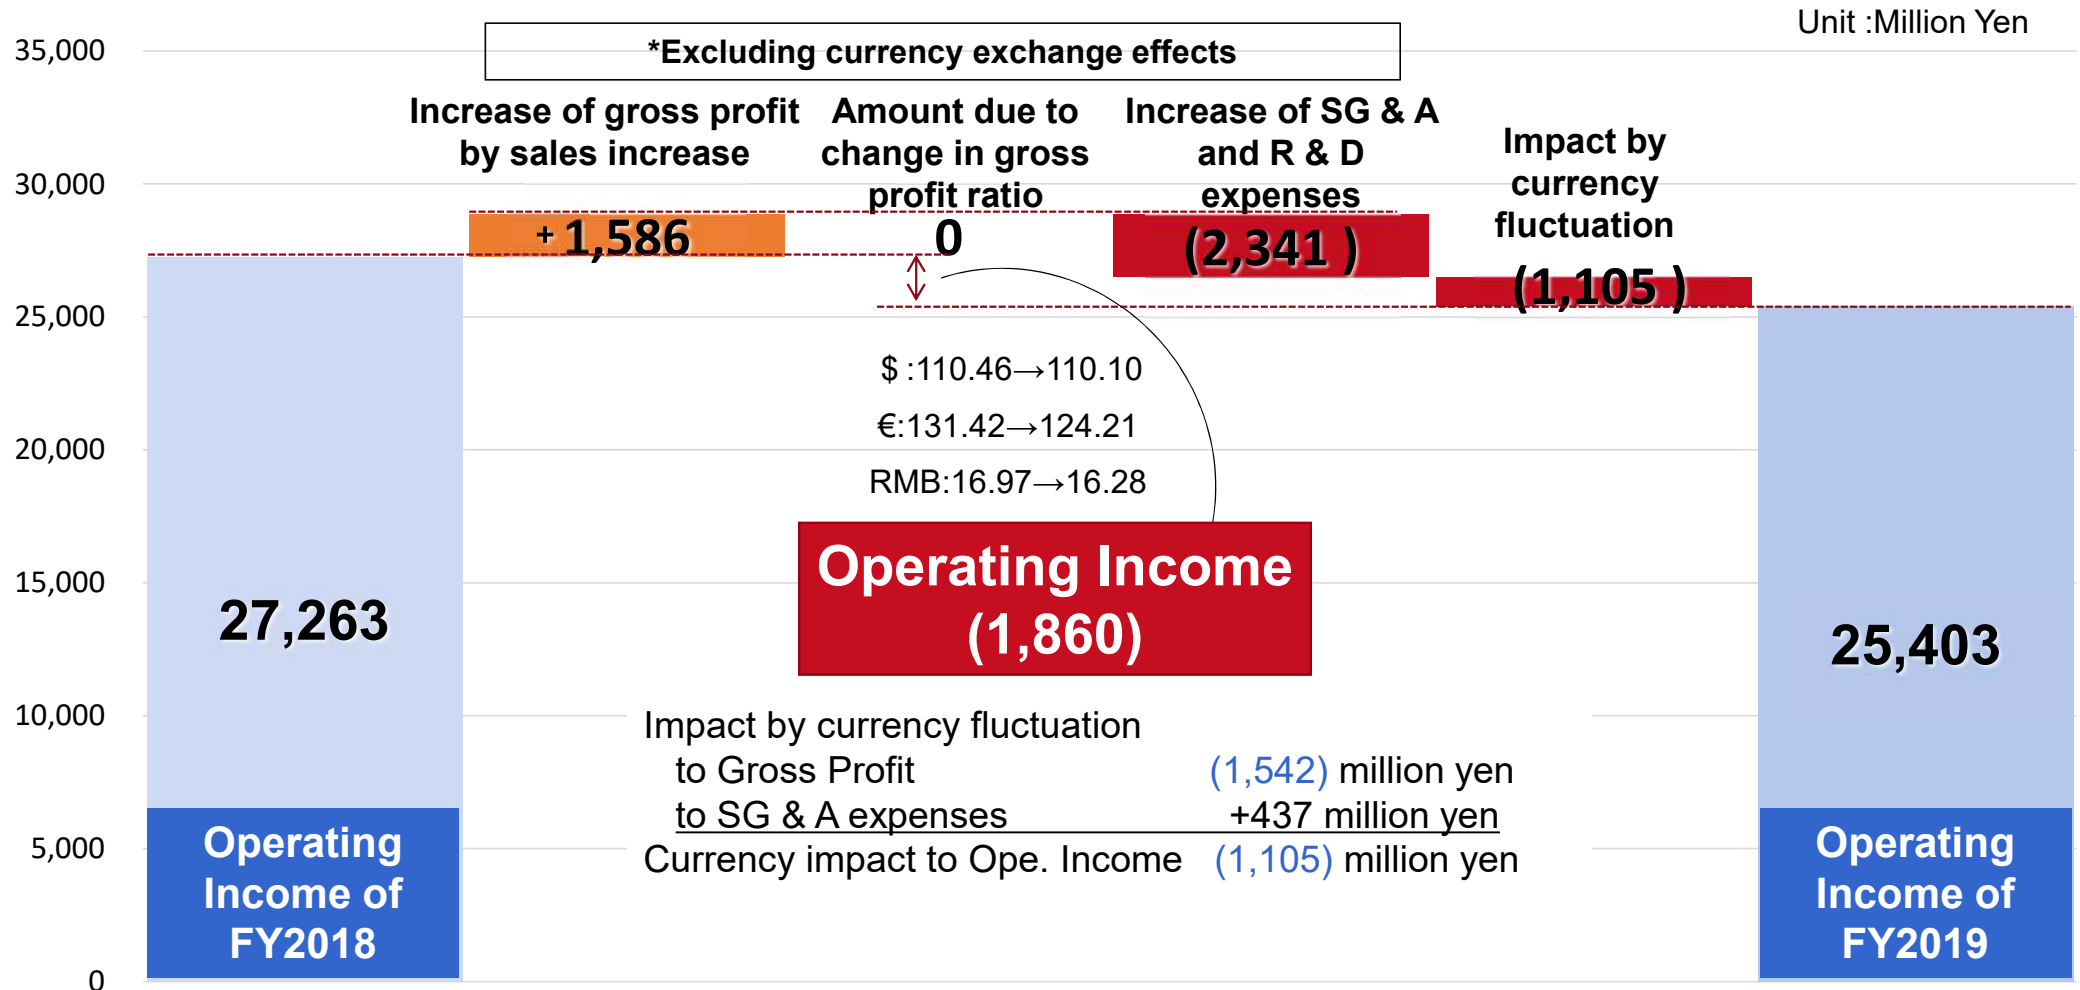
Unit :Million Yen

*Excluding currency exchange effects

35,000
30,000
25,000
20,000
15,000
10,000
5,000
0

Increase of gross profit by sales increase

Amount due to change in gross profit ratio

Increase of SG & A and R & D expenses

Impact by currency fluctuation

+1,586

0

(2,341 )

(1,105 )

27,263

Operating Income of FY2018

$ :110.46→110.10
€:131.42→124.21
RMB:16.97→16.28

Operating Income (1,860)

25,403

Operating Income of FY2019

Impact by currency fluctuation
to Gross Profit (1,542) million yen
to SG & A expenses +437 million yen
Currency impact to Ope. Income (1,105) million yen